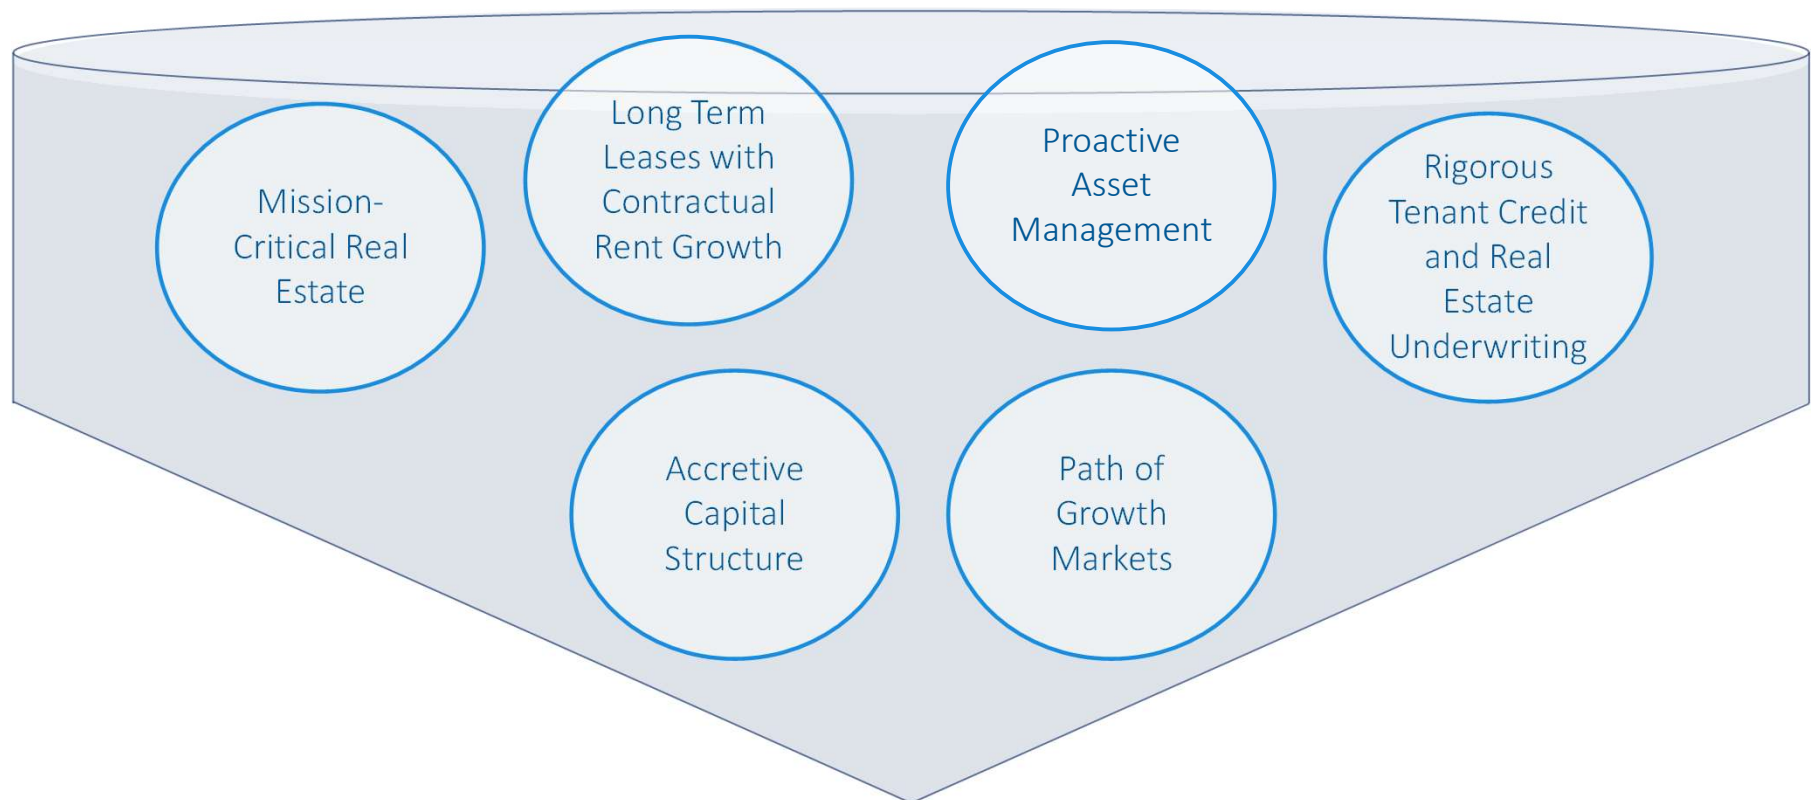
Mission-Critical Real Estate

Long Term Leases with Contractual Rent Growth

Proactive Asset Management

Rigorous Tenant Credit and Real Estate Underwriting

Accretive Capital Structure

Path of Growth Markets